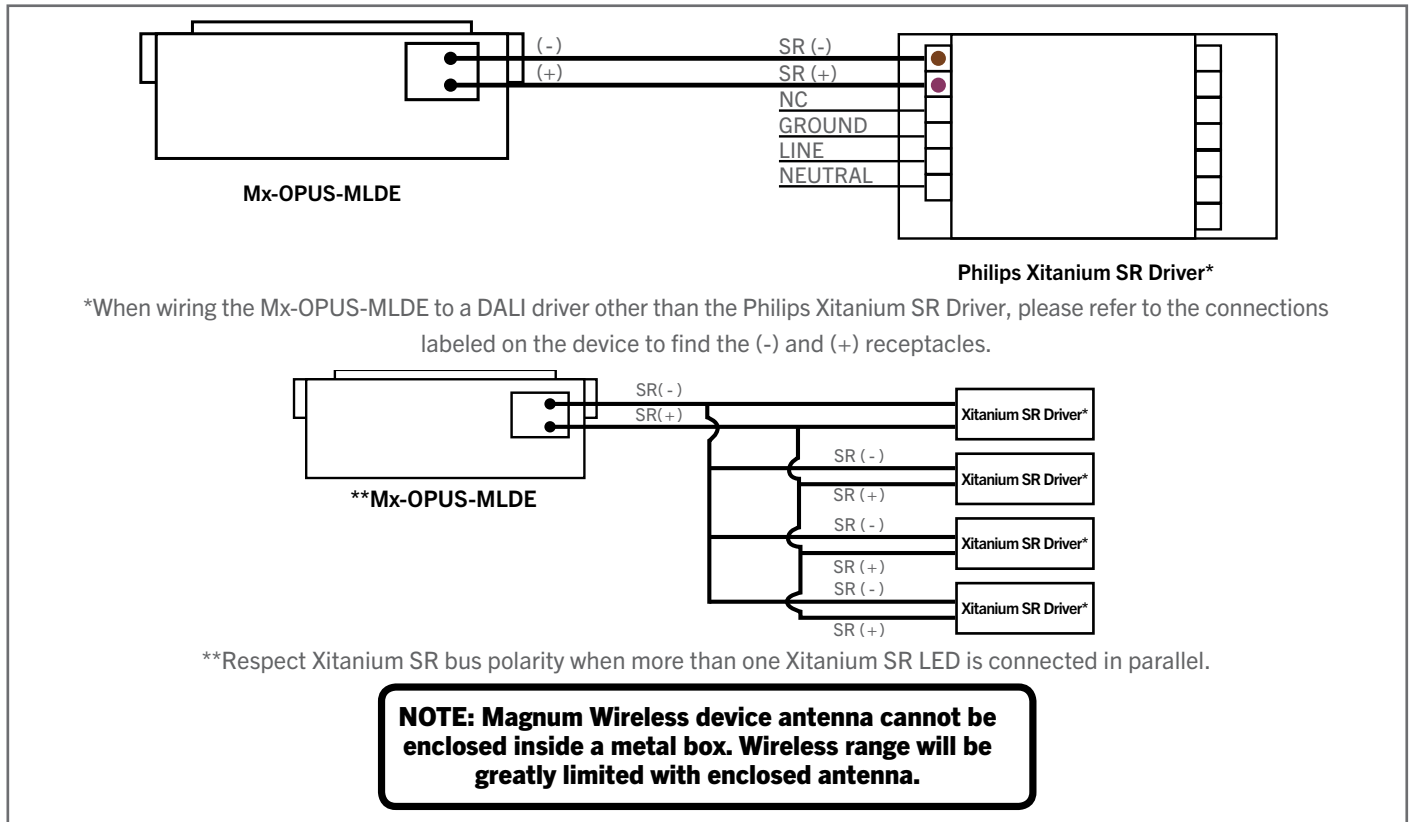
(-)
(+)
SR (-)
SR (+)
NC
GROUND
LINE
NEUTRAL

Mx-OPUS-MLDE

Philips Xitanium SR Driver*

*When wiring the Mx-OPUS-MLDE to a DALI driver other than the Philips Xitanium SR Driver, please refer to the connections labeled on the device to find the (-) and (+) receptacles.

SR(-)
SR(+)
Xitanium SR Driver*
SR (-)
Xitanium SR Driver*
SR (+)
SR (-)
Xitanium SR Driver*
SR (+)
SR (-)
Xitanium SR Driver*
SR (+)

**Mx-OPUS-MLDE

**Respect Xitanium SR bus polarity when more than one Xitanium SR LED is connected in parallel.

NOTE: Magnum Wireless device antenna cannot be enclosed inside a metal box. Wireless range will be greatly limited with enclosed antenna.